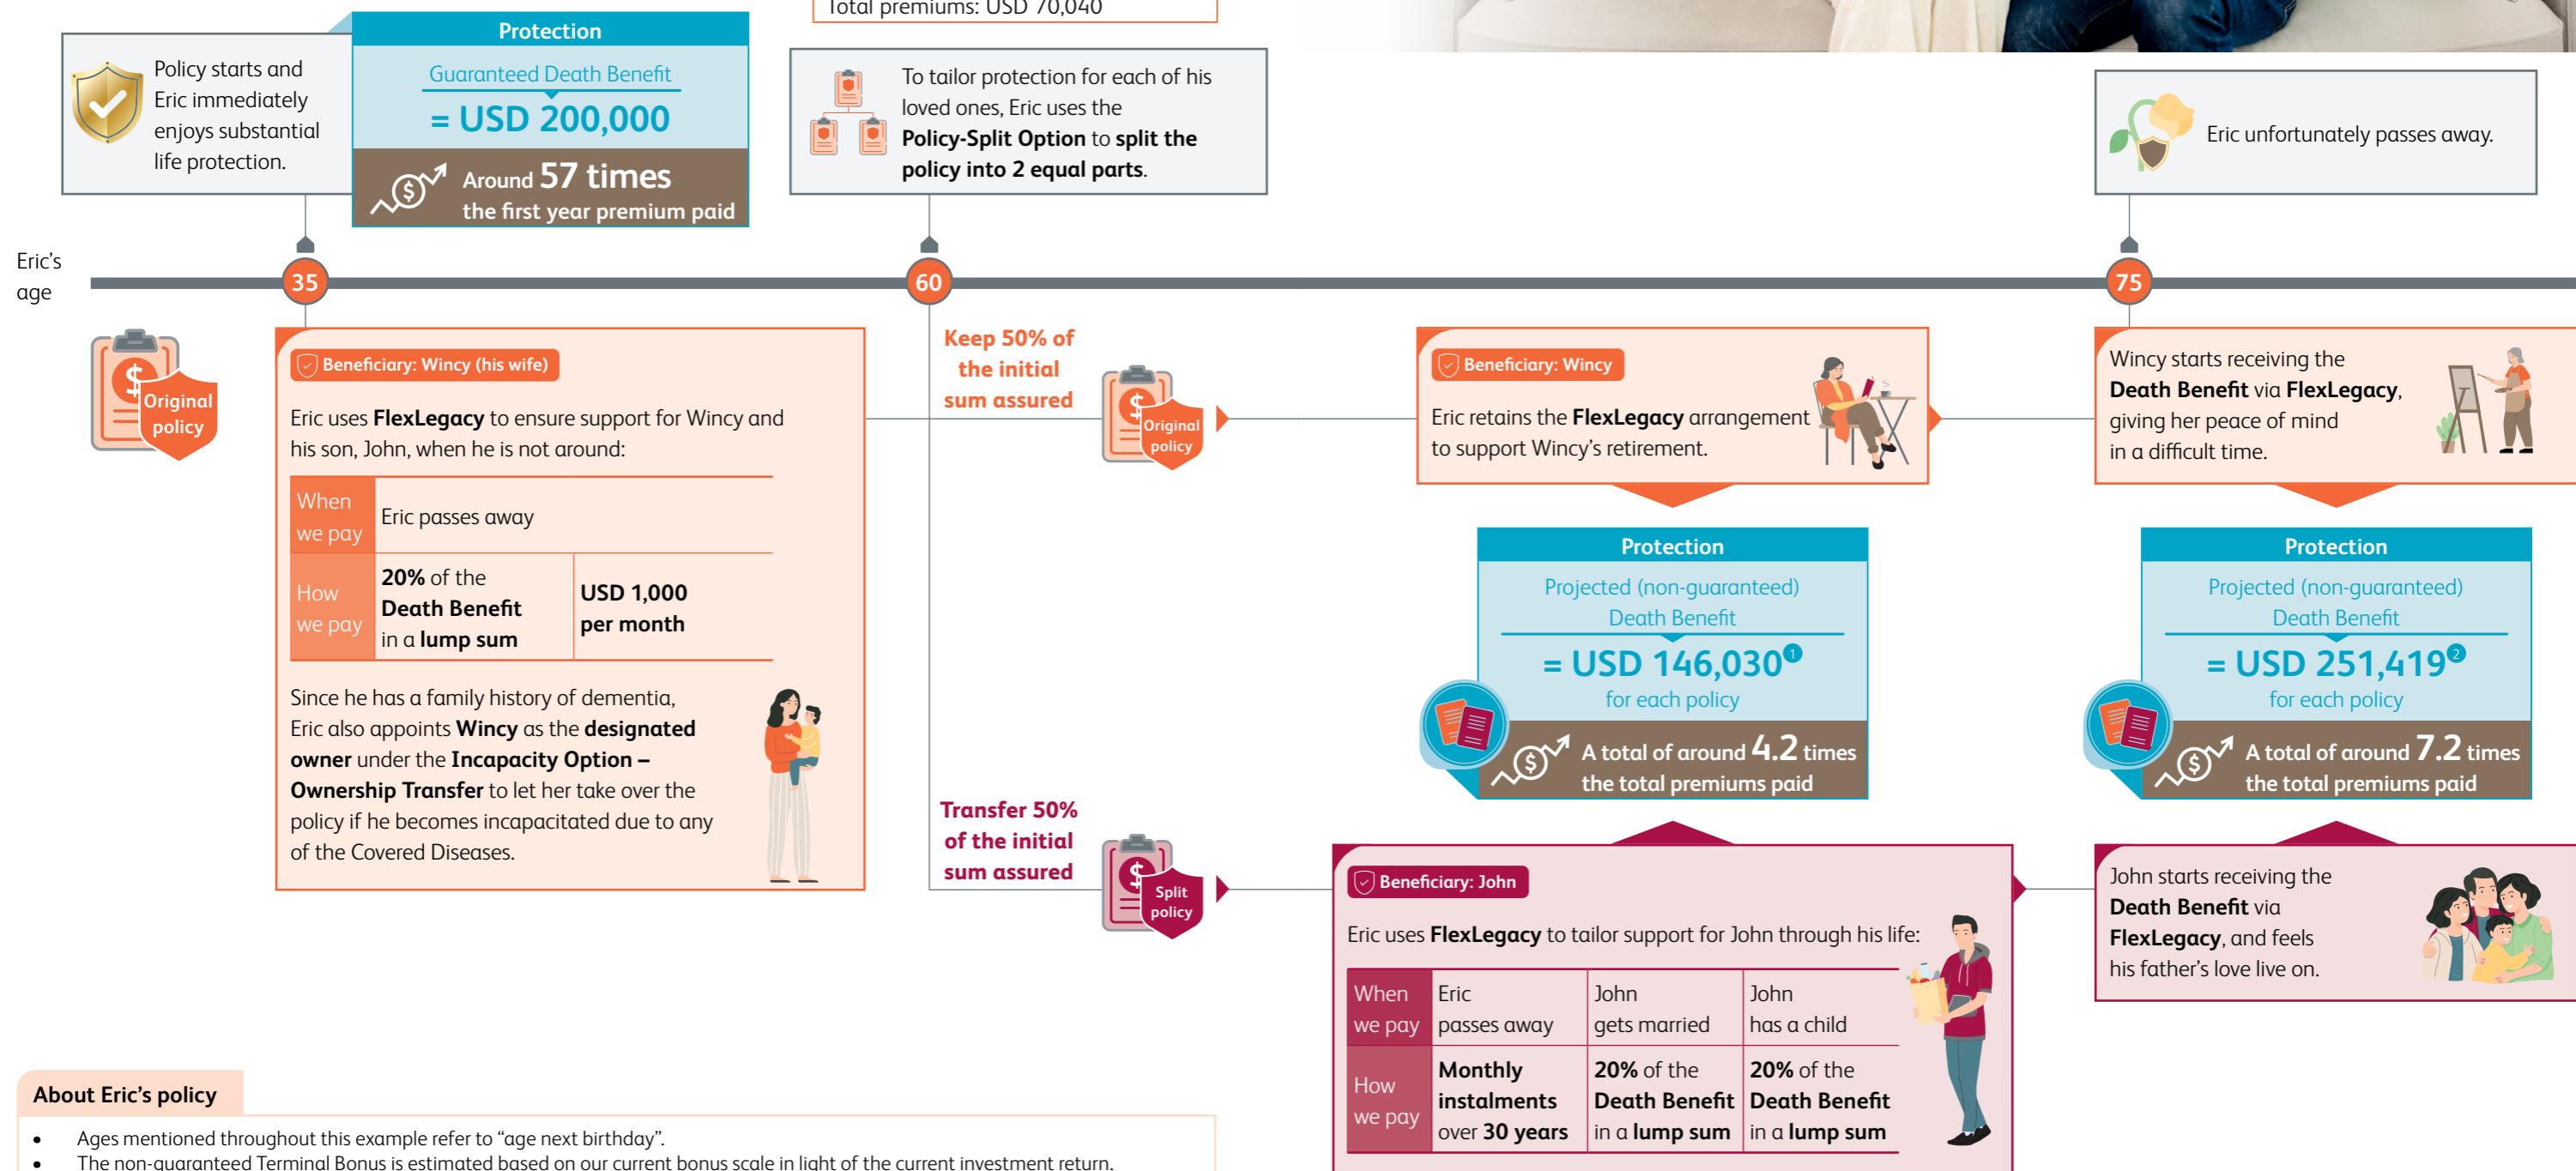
Total premiums: USD 70,040

Policy starts and Eric immediately enjoys substantial life protection.

Protection
Guaranteed Death Benefit
= USD 200,000
Around 57 times the first year premium paid

To tailor protection for each of his loved ones, Eric uses the **Policy-Split Option** to **split the policy into 2 equal parts**.

Eric unfortunately passes away.

Eric's age

35

60

75

Original policy

Beneficiary: Wincy (his wife)

Eric uses **FlexLegacy** to ensure support for Wincy and his son, John, when he is not around:

| When we pay | Eric passes away | |
|---|---|---|
| How we pay | **20%** of the **Death Benefit** in a **lump sum** | **USD 1,000 per month** |

Since he has a family history of dementia, Eric also appoints **Wincy** as the **designated owner** under the **Incapacity Option – Ownership Transfer** to let her take over the policy if he becomes incapacitated due to any of the Covered Diseases.

Keep 50% of the initial sum assured

Original policy

Beneficiary: Wincy

Eric retains the **FlexLegacy** arrangement to support Wincy's retirement.

Wincy starts receiving the **Death Benefit** via **FlexLegacy**, giving her peace of mind in a difficult time.

Protection
Projected (non-guaranteed) Death Benefit
= USD 146,030$^1$
for each policy
A total of around 4.2 times the total premiums paid

Protection
Projected (non-guaranteed) Death Benefit
= USD 251,419$^2$
for each policy
A total of around 7.2 times the total premiums paid

Transfer 50% of the initial sum assured

Split policy

Beneficiary: John

Eric uses **FlexLegacy** to tailor support for John through his life:

| When we pay | Eric passes away | John gets married | John has a child |
|---|---|---|---|
| How we pay | **Monthly instalments** over **30 years** | **20%** of the **Death Benefit** in a **lump sum** | **20%** of the **Death Benefit** in a **lump sum** |

John starts receiving the **Death Benefit** via **FlexLegacy**, and feels his father's love live on.

About Eric's policy

• Ages mentioned throughout this example refer to "age next birthday".
• The non-guaranteed Terminal Bonus is estimated based on our current bonus scale in light of the current investment return.